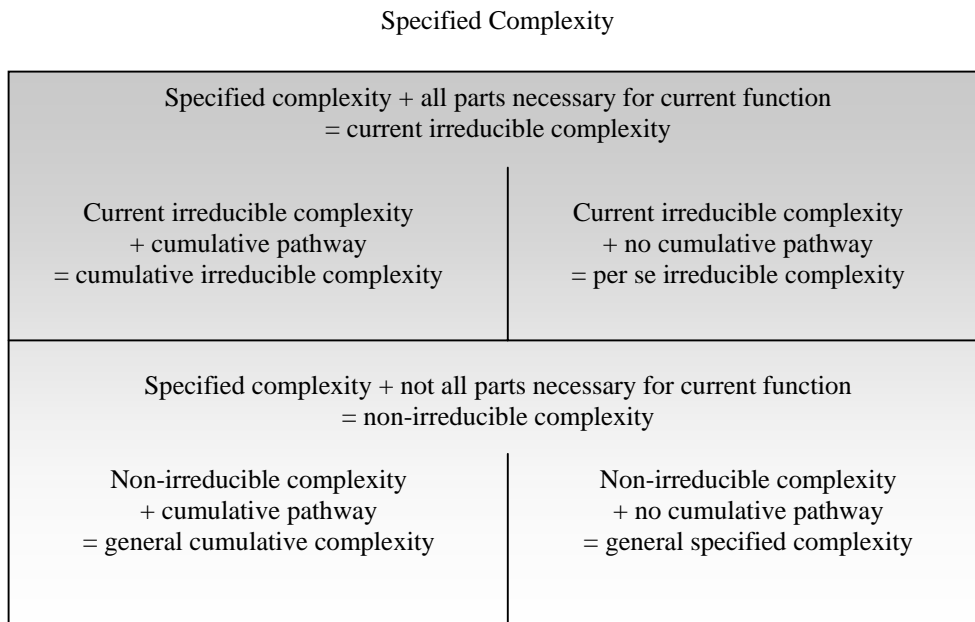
Specified Complexity

Specified complexity + all parts necessary for current function
= current irreducible complexity

Current irreducible complexity
+ cumulative pathway
= cumulative irreducible complexity

Current irreducible complexity
+ no cumulative pathway
= per se irreducible complexity

Specified complexity + not all parts necessary for current function
= non-irreducible complexity

Non-irreducible complexity
+ cumulative pathway
= general cumulative complexity

Non-irreducible complexity
+ no cumulative pathway
= general specified complexity